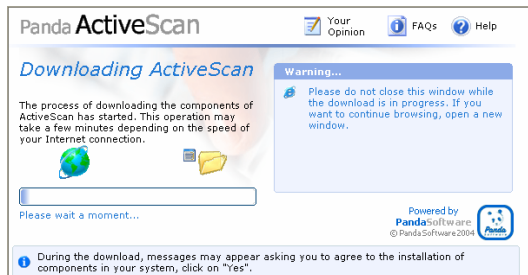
Panda ActiveScan

Your Opinion

FAQs

Help

Downloading ActiveScan

The process of downloading the components of ActiveScan has started. This operation may take a few minutes depending on the speed of your Internet connection.

Please wait a moment...

Warning...

Please do not close this window while the download is in progress. If you want to continue browsing, open a new window.

Powered by PandaSoftware

© PandaSoftware 2004

Panda

During the download, messages may appear asking you to agree to the installation of components in your system, click on "Yes".